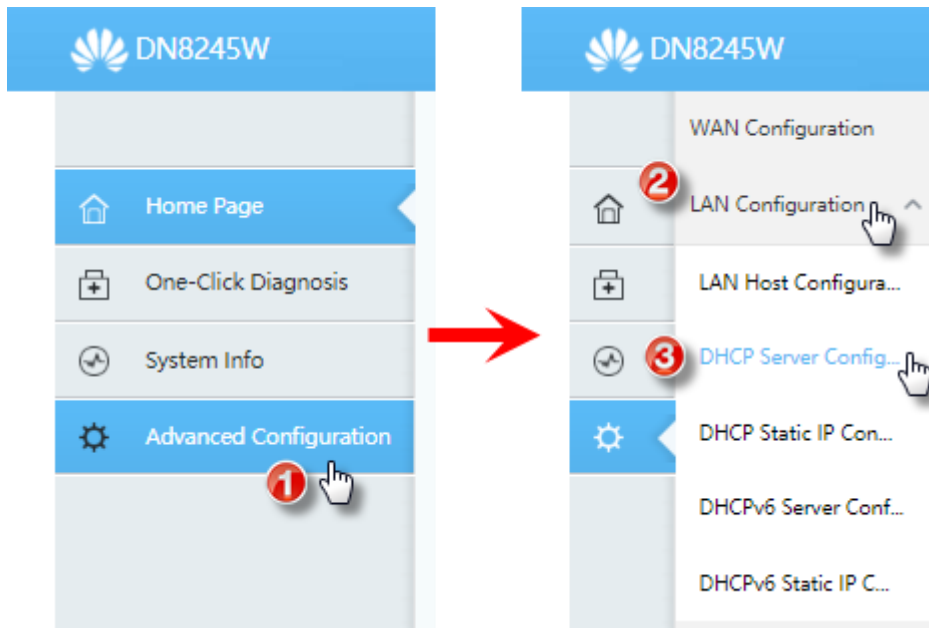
DN8245W

Home Page

One-Click Diagnosis

System Info

Advanced Configuration

1

DN8245W

WAN Configuration

2

LAN Configuration

LAN Host Configura...

3

DHCP Server Config...

DHCP Static IP Con...

DHCPv6 Server Conf...

DHCPv6 Static IP C...